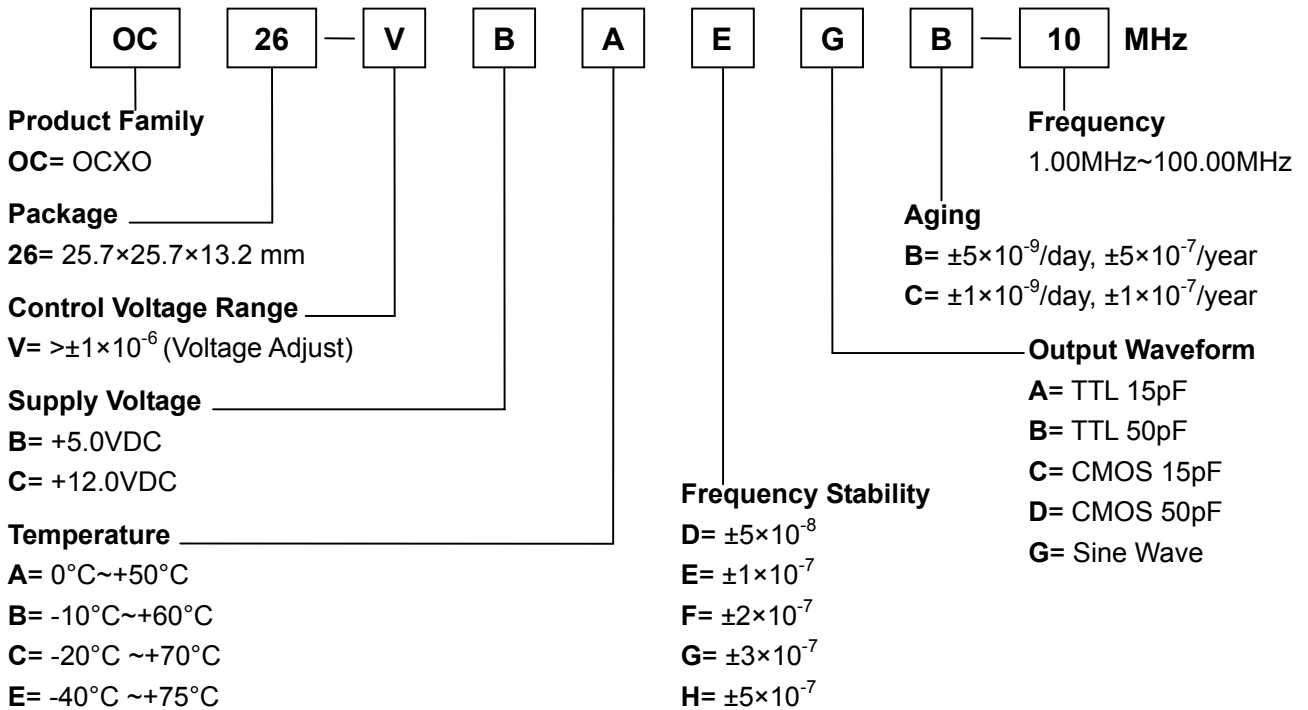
OC 26 — V B A E G B — 10 MHz

Product Family
OC= OCXO

Package
26= 25.7×25.7×13.2 mm

Control Voltage Range
V= >±1×10$^{-6}$ (Voltage Adjust)

Supply Voltage
B= +5.0VDC
C= +12.0VDC

Temperature
A= 0°C~+50°C
B= -10°C~+60°C
C= -20°C ~+70°C
E= -40°C ~+75°C

Frequency Stability
D= ±5×10$^{-8}$
E= ±1×10$^{-7}$
F= ±2×10$^{-7}$
G= ±3×10$^{-7}$
H= ±5×10$^{-7}$

Frequency
1.00MHz~100.00MHz

Aging
B= ±5×10$^{-9}$/day, ±5×10$^{-7}$/year
C= ±1×10$^{-9}$/day, ±1×10$^{-7}$/year

Output Waveform
A= TTL 15pF
B= TTL 50pF
C= CMOS 15pF
D= CMOS 50pF
G= Sine Wave